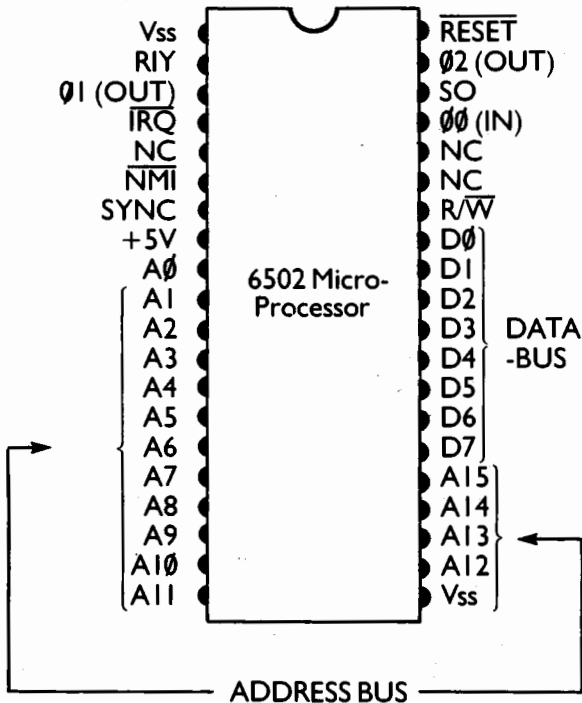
Vss
RIY
Ø1 (OUT)
$\overline{IRQ}$
NC
$\overline{NMI}$
SYNC
+5V
AØ
A1
A2
A3
A4
A5
A6
A7
A8
A9
A1Ø
A11

6502 Micro-Processor

$\overline{RESET}$
Ø2 (OUT)
SO
ØØ (IN)
NC
NC
R/$\overline{W}$
DØ
D1
D2
D3
D4
D5
D6
D7
A15
A14
A13
A12
Vss

DATA -BUS

ADDRESS BUS